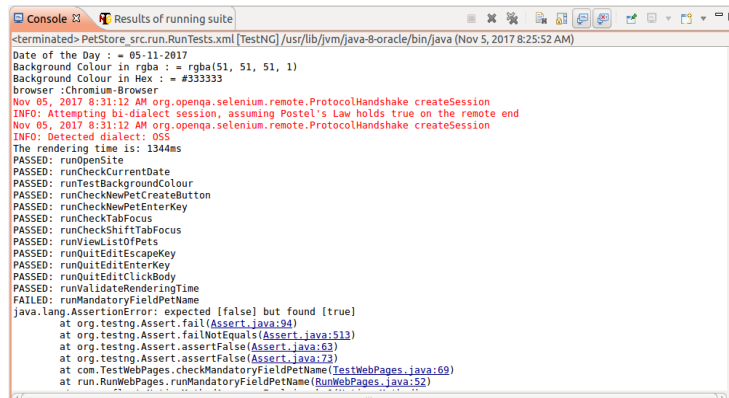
Console ✕ Results of running suite

<terminated> PetStore_src.run.RunTests.xml [TestNG] /usr/lib/jvm/java-8-oracle/bin/java (Nov 5, 2017 8:25:52 AM)

Date of the Day : = 05-11-2017
Background Colour in rgba : = rgba(51, 51, 51, 1)
Background Colour in Hex : = #333333
browser :Chromium-Browser
Nov 05, 2017 8:31:12 AM org.openqa.selenium.remote.ProtocolHandshake createSession
INFO: Attempting bi-dialect session, assuming Postel's Law holds true on the remote end
Nov 05, 2017 8:31:12 AM org.openqa.selenium.remote.ProtocolHandshake createSession
INFO: Detected dialect: OSS
The rendering time is: 1344ms
PASSED: runOpenSite
PASSED: runCheckCurrentDate
PASSED: runTestBackgroundColour
PASSED: runCheckNewPetCreateButton
PASSED: runCheckNewPetEnterKey
PASSED: runCheckTabFocus
PASSED: runCheckShiftTabFocus
PASSED: runViewListOfPets
PASSED: runQuitEditEscapeKey
PASSED: runQuitEditEnterKey
PASSED: runQuitEditClickBody
PASSED: runValidateRenderingTime
FAILED: runMandatoryFieldPetName
java.lang.AssertionError: expected [false] but found [true]
at org.testng.Assert.fail(Assert.java:94)
at org.testng.Assert.failNotEquals(Assert.java:513)
at org.testng.Assert.assertFalse(Assert.java:63)
at org.testng.Assert.assertFalse(Assert.java:73)
at com.TestWebPages.checkMandatoryFieldPetName(TestWebPages.java:69)
at run.RunWebPages.runMandatoryFieldPetName(RunWebPages.java:52)
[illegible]